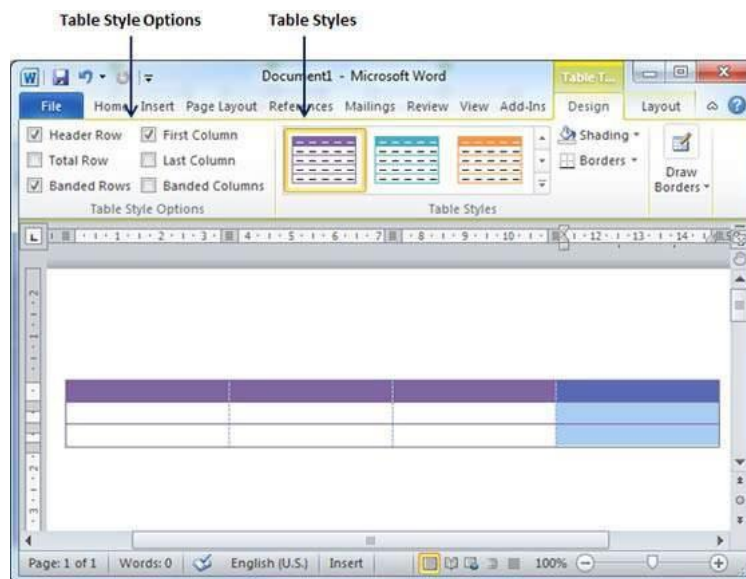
Table Style Options

Table Styles

Document1 - Microsoft Word

Table T...

File Home Insert Page Layout References Mailings Review View Add-Ins Design Layout

Header Row
First Column
Total Row
Last Column
Banded Rows
Banded Columns

Table Style Options

Shading
Borders

Table Styles

Draw Borders

Page: 1 of 1 Words: 0 English (U.S.) Insert 100%